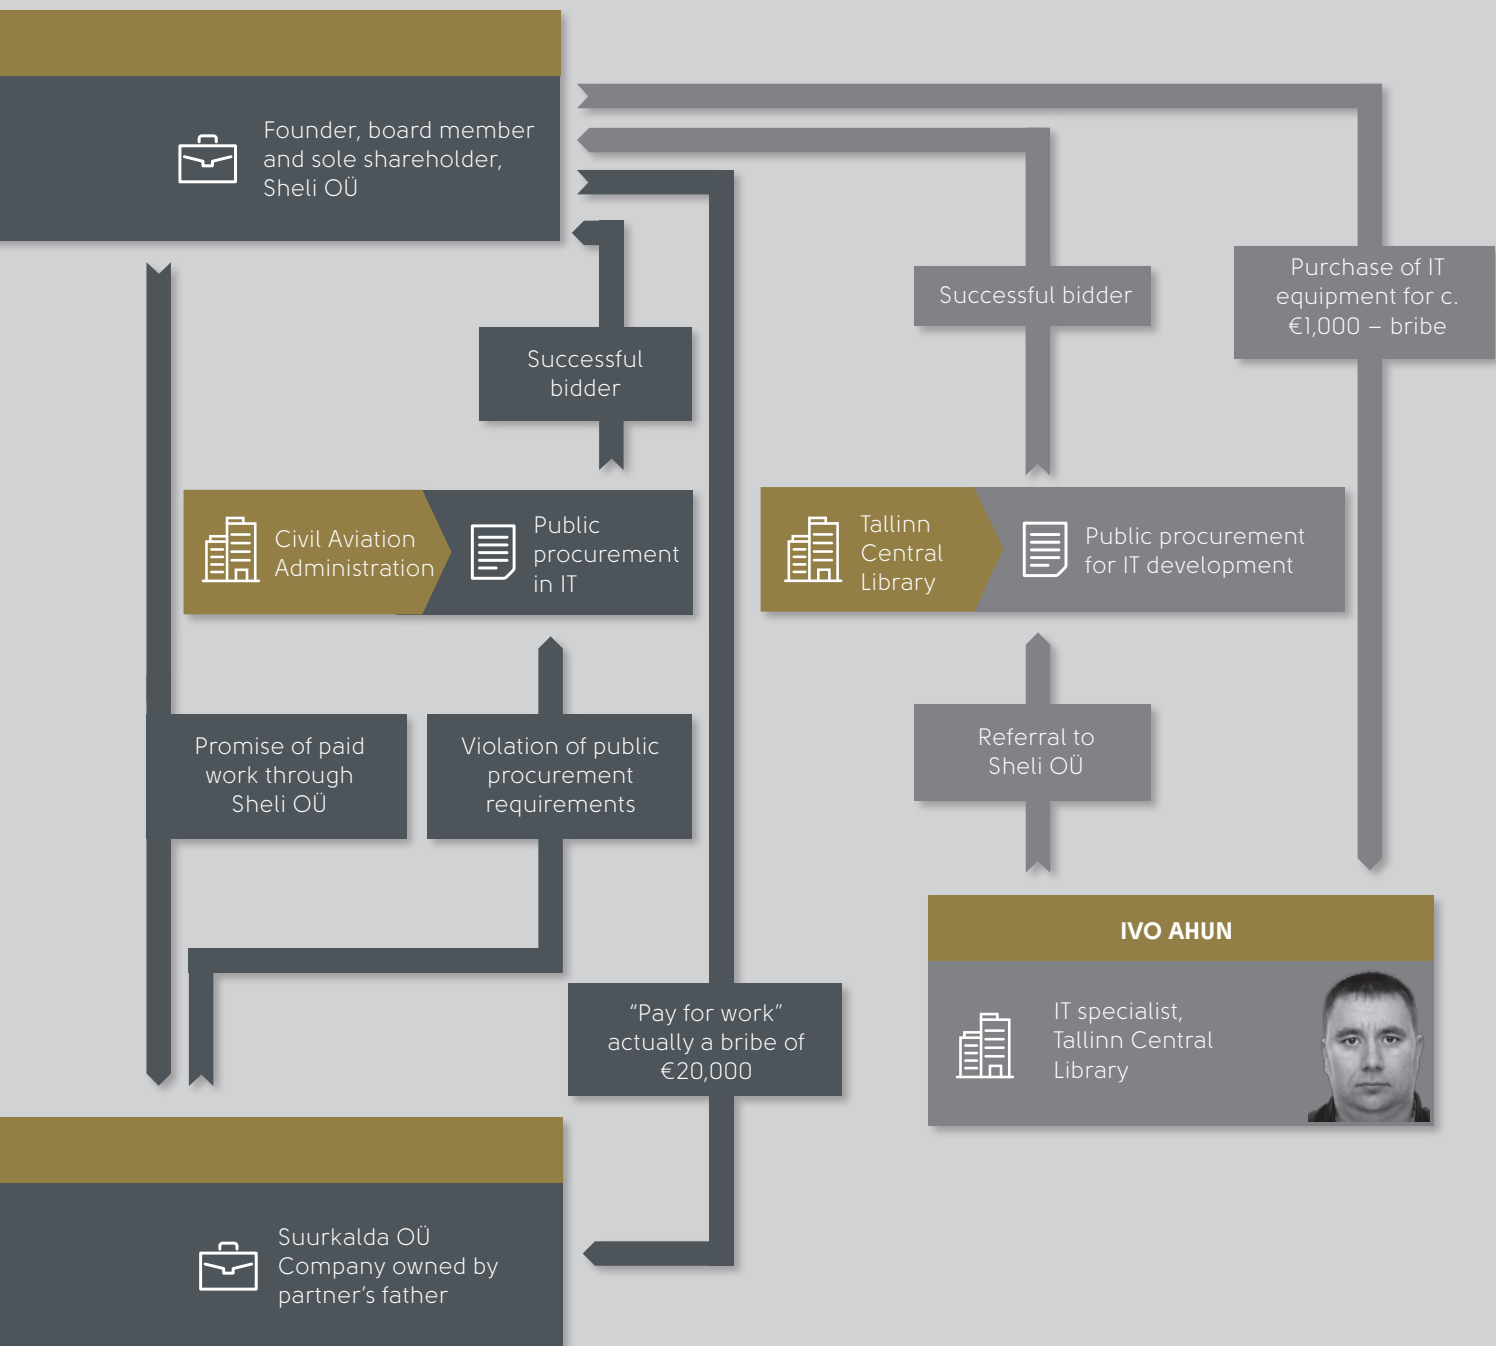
Founder, board member and sole shareholder, Sheli OÜ

Successful bidder

Successful bidder

Purchase of IT equipment for c. €1,000 – bribe

Civil Aviation Administration

Public procurement in IT

Tallinn Central Library

Public procurement for IT development

Promise of paid work through Sheli OÜ

Violation of public procurement requirements

Referral to Sheli OÜ

IVO AHUN

IT specialist, Tallinn Central Library

“Pay for work” actually a bribe of €20,000

Suurkalda OÜ Company owned by partner’s father